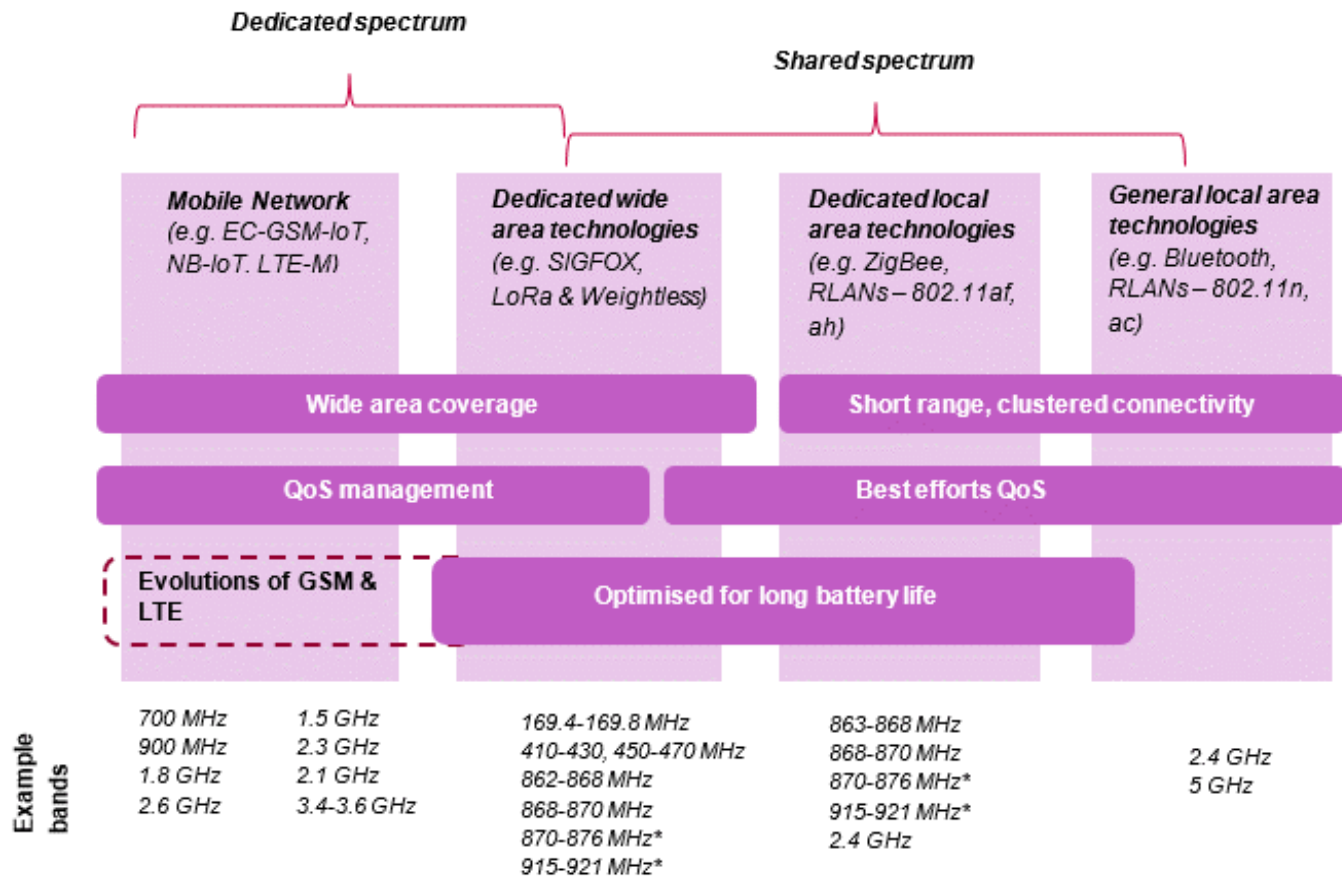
Dedicated spectrum

Shared spectrum

Mobile Network (e.g. EC-GSM-IoT, NB-IoT. LTE-M)

Dedicated wide area technologies (e.g. SIGFOX, LoRa & Weightless)

Dedicated local area technologies (e.g. ZigBee, RLANs – 802.11af, ah)

General local area technologies (e.g. Bluetooth, RLANs – 802.11n, ac)

Wide area coverage

Short range, clustered connectivity

QoS management

Best efforts QoS

Evolutions of GSM & LTE

Optimised for long battery life

Example bands

700 MHz
900 MHz
1.8 GHz
2.6 GHz

1.5 GHz
2.3 GHz
2.1 GHz
3.4-3.6 GHz

169.4-169.8 MHz
410-430, 450-470 MHz
862-868 MHz
868-870 MHz
870-876 MHz*
915-921 MHz*

863-868 MHz
868-870 MHz
870-876 MHz*
915-921 MHz*
2.4 GHz

2.4 GHz
5 GHz